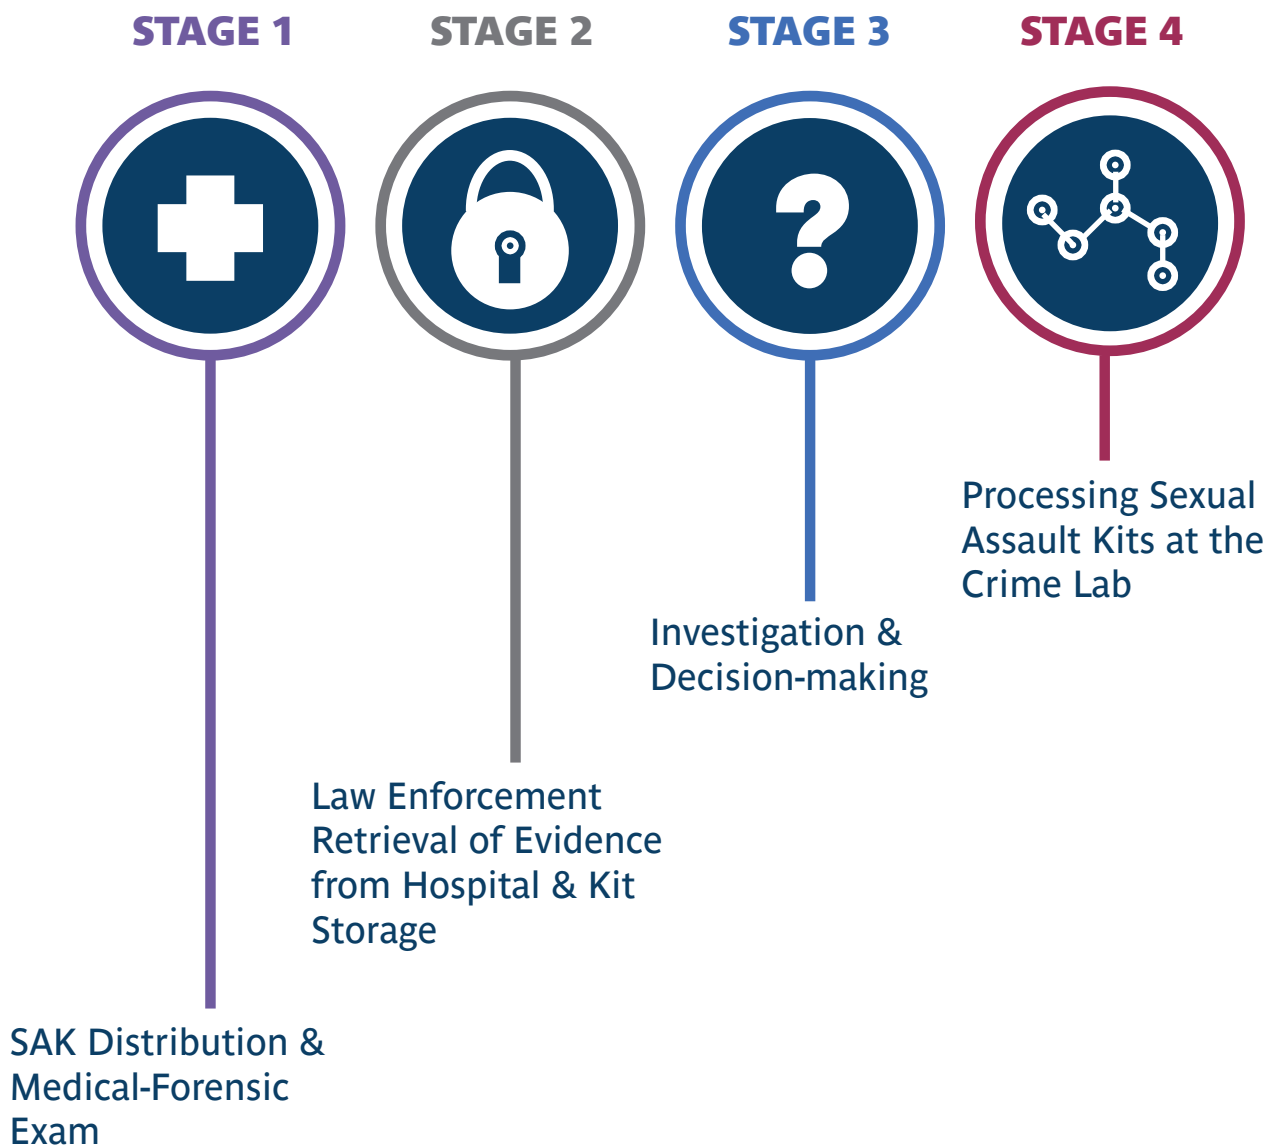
STAGE 1

STAGE 2

STAGE 3

STAGE 4

Processing Sexual Assault Kits at the Crime Lab

Investigation & Decision-making

Law Enforcement Retrieval of Evidence from Hospital & Kit Storage

SAK Distribution & Medical-Forensic Exam